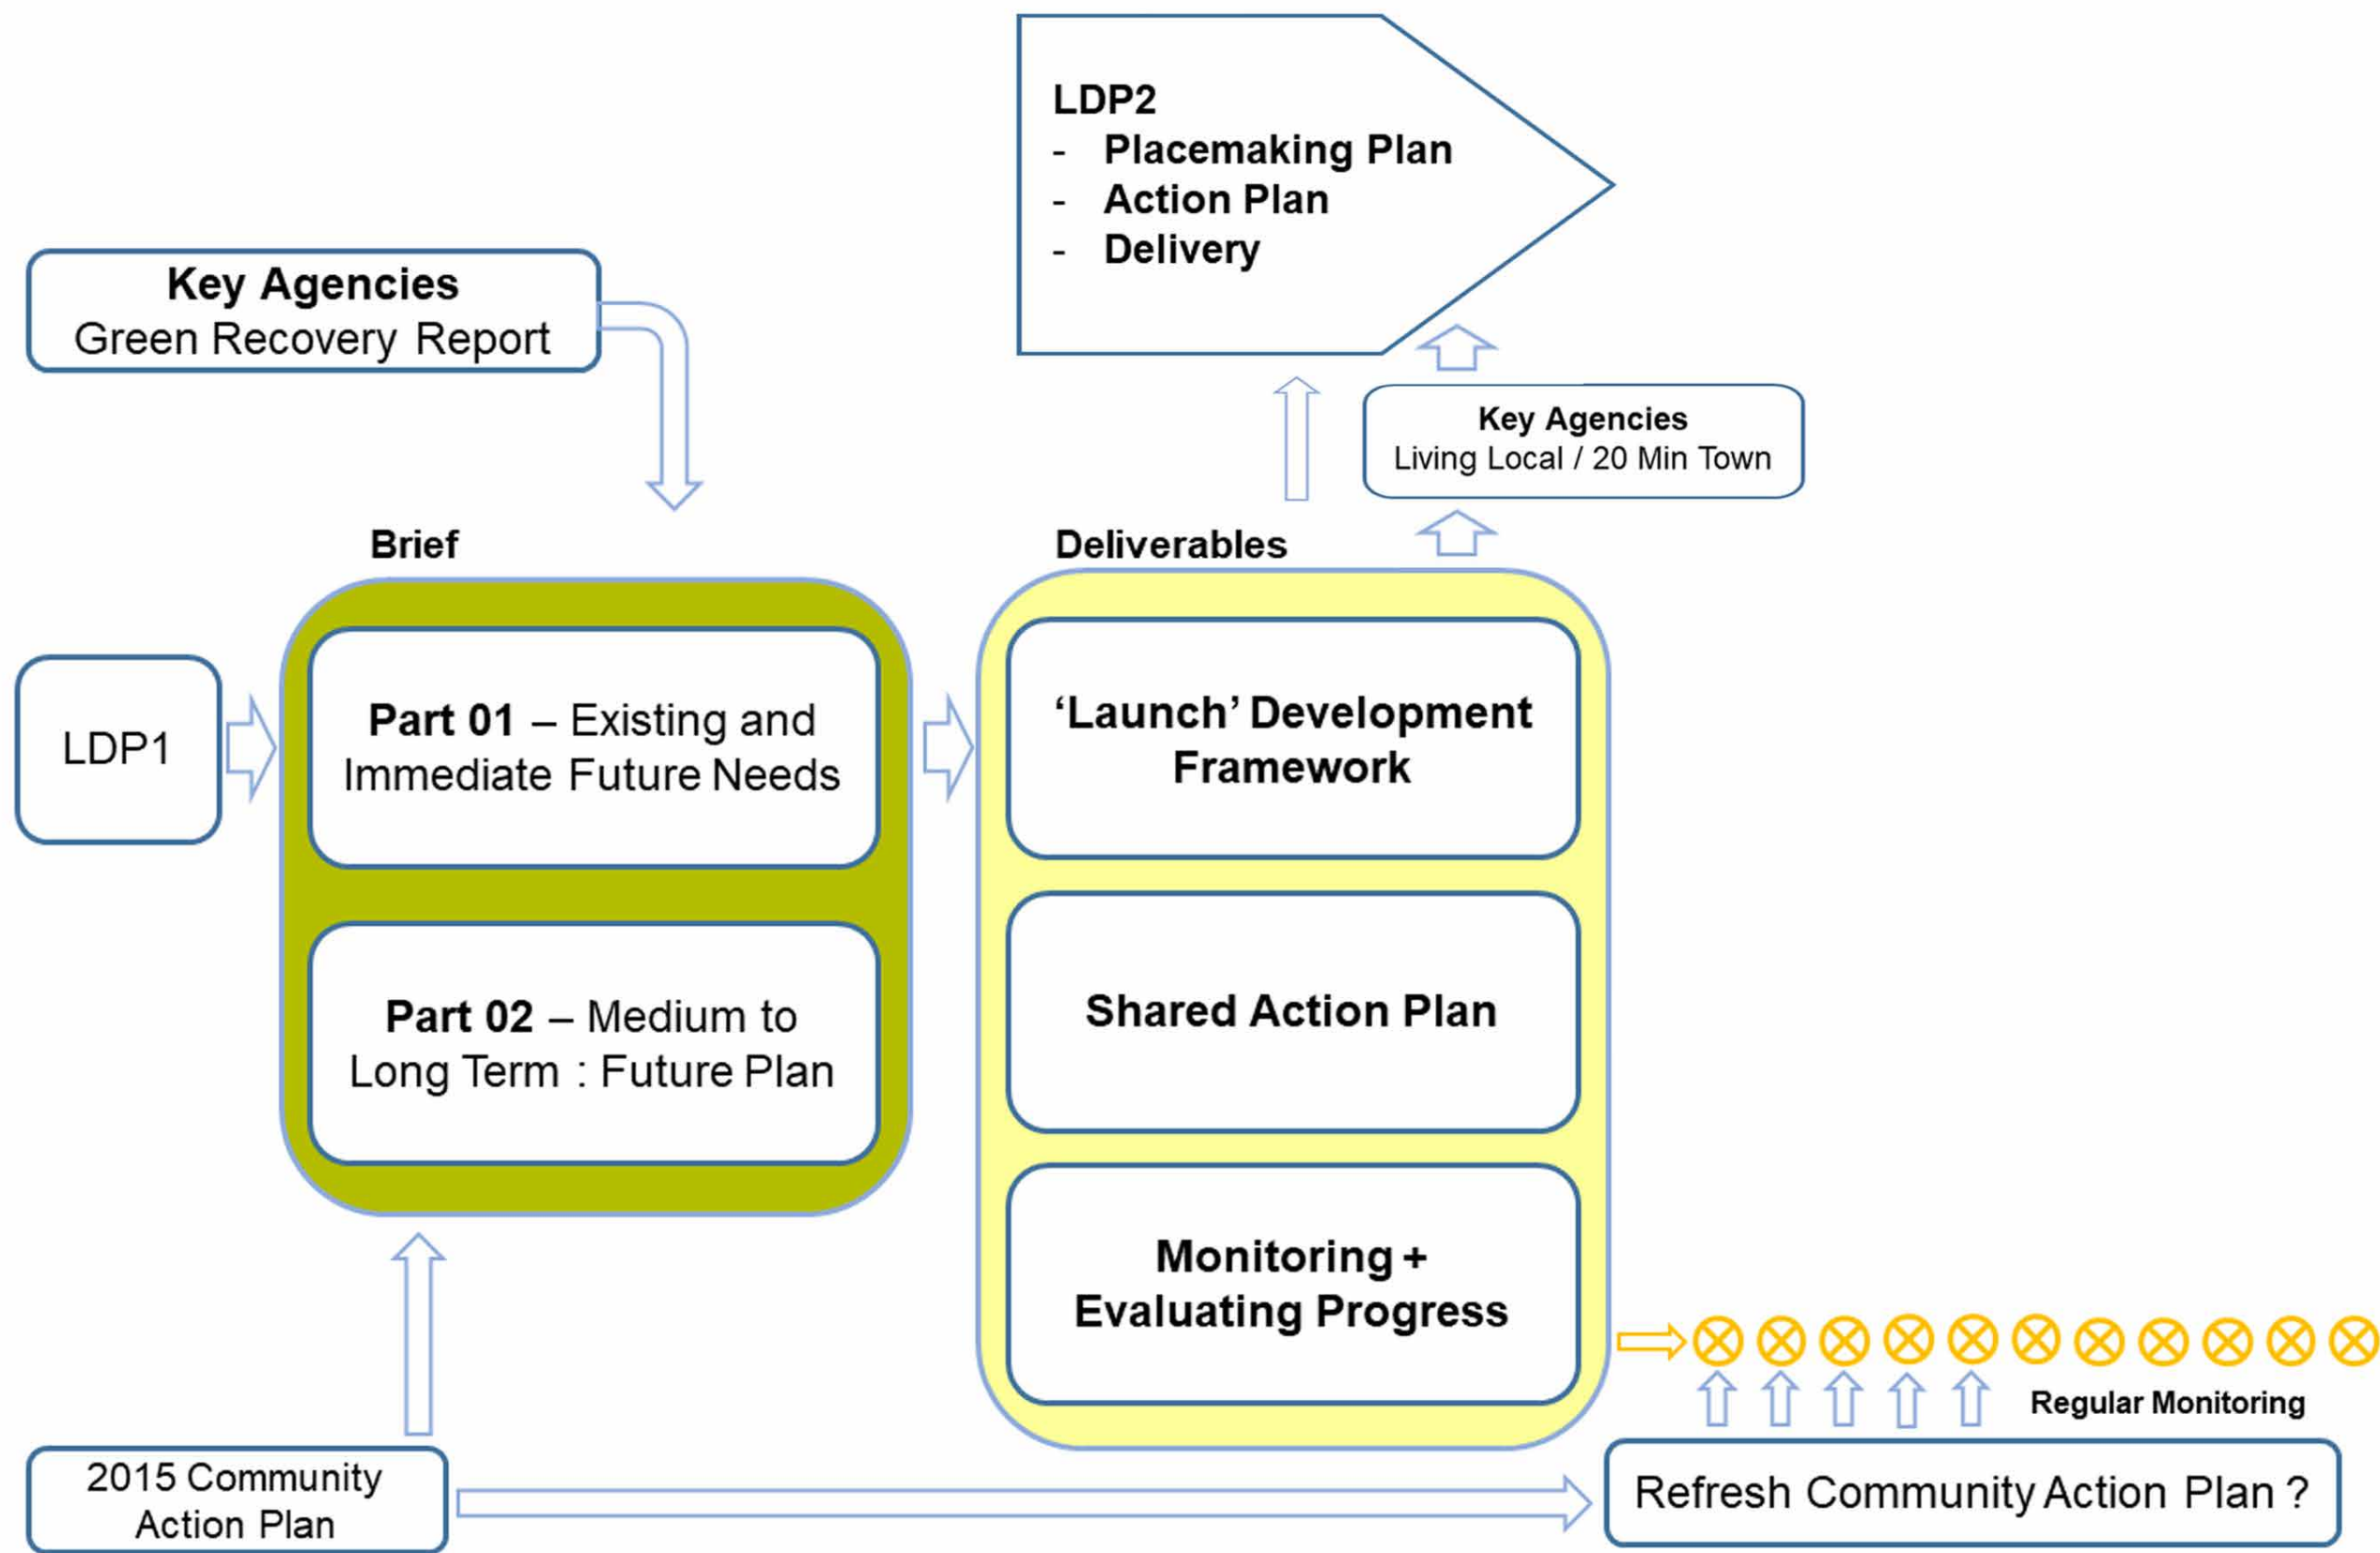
LDP2
- Placemaking Plan
- Action Plan
- Delivery

Key Agencies
Green Recovery Report

Key Agencies
Living Local / 20 Min Town

Brief

Deliverables

LDP1

Part 01 – Existing and Immediate Future Needs

Part 02 – Medium to Long Term : Future Plan

'Launch' Development Framework

Shared Action Plan

Monitoring + Evaluating Progress

Regular Monitoring

2015 Community Action Plan

Refresh Community Action Plan ?